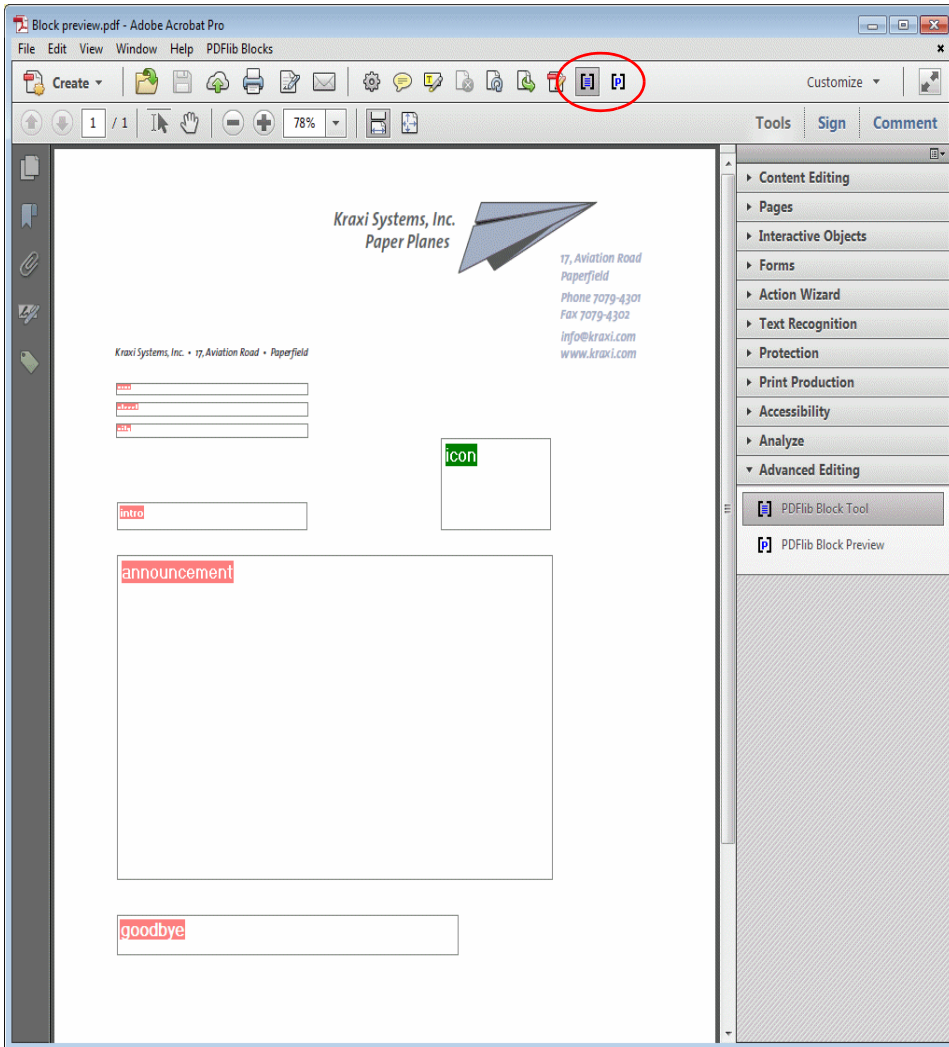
Block preview.pdf - Adobe Acrobat Pro

File Edit View Window Help PDFlib Blocks

Create

Customize

1 / 1 78%

Tools Sign Comment

Kraxi Systems, Inc.
Paper Planes

17, Aviation Road
Paperfield

Phone 7079-4301
Fax 7079-4302

info@kraxi.com
www.kraxi.com

Kraxi Systems, Inc. • 17, Aviation Road • Paperfield

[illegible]
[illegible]
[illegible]

icon

intro

announcement

goodbye

Content Editing
Pages
Interactive Objects
Forms
Action Wizard
Text Recognition
Protection
Print Production
Accessibility
Analyze
Advanced Editing

PDFlib Block Tool
PDFlib Block Preview